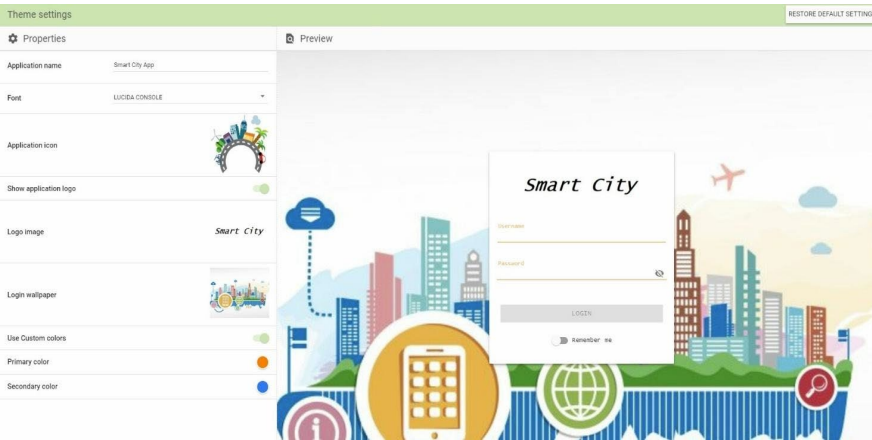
Theme settings

RESTORE DEFAULT SETTING

Properties

Application name | Smart City App

Font | LUCIDA CONSOLE

Application icon

Show application logo

Logo image | Smart City

Login wallpaper

Use Custom colors

Primary color

Secondary color

Preview

Smart City

Username

Password

LOGIN

Remember me